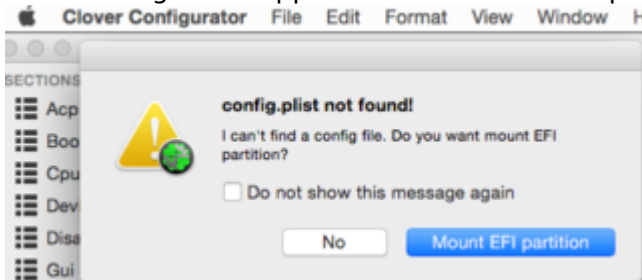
Clover Configurator File Edit Format View Window H

SECTIONS
Acp
Boo
Cpu
Dev
Disa
Gui

config.plist not found!

I can't find a config file. Do you want mount EFI partition?

Do not show this message again

No

Mount EFI partition